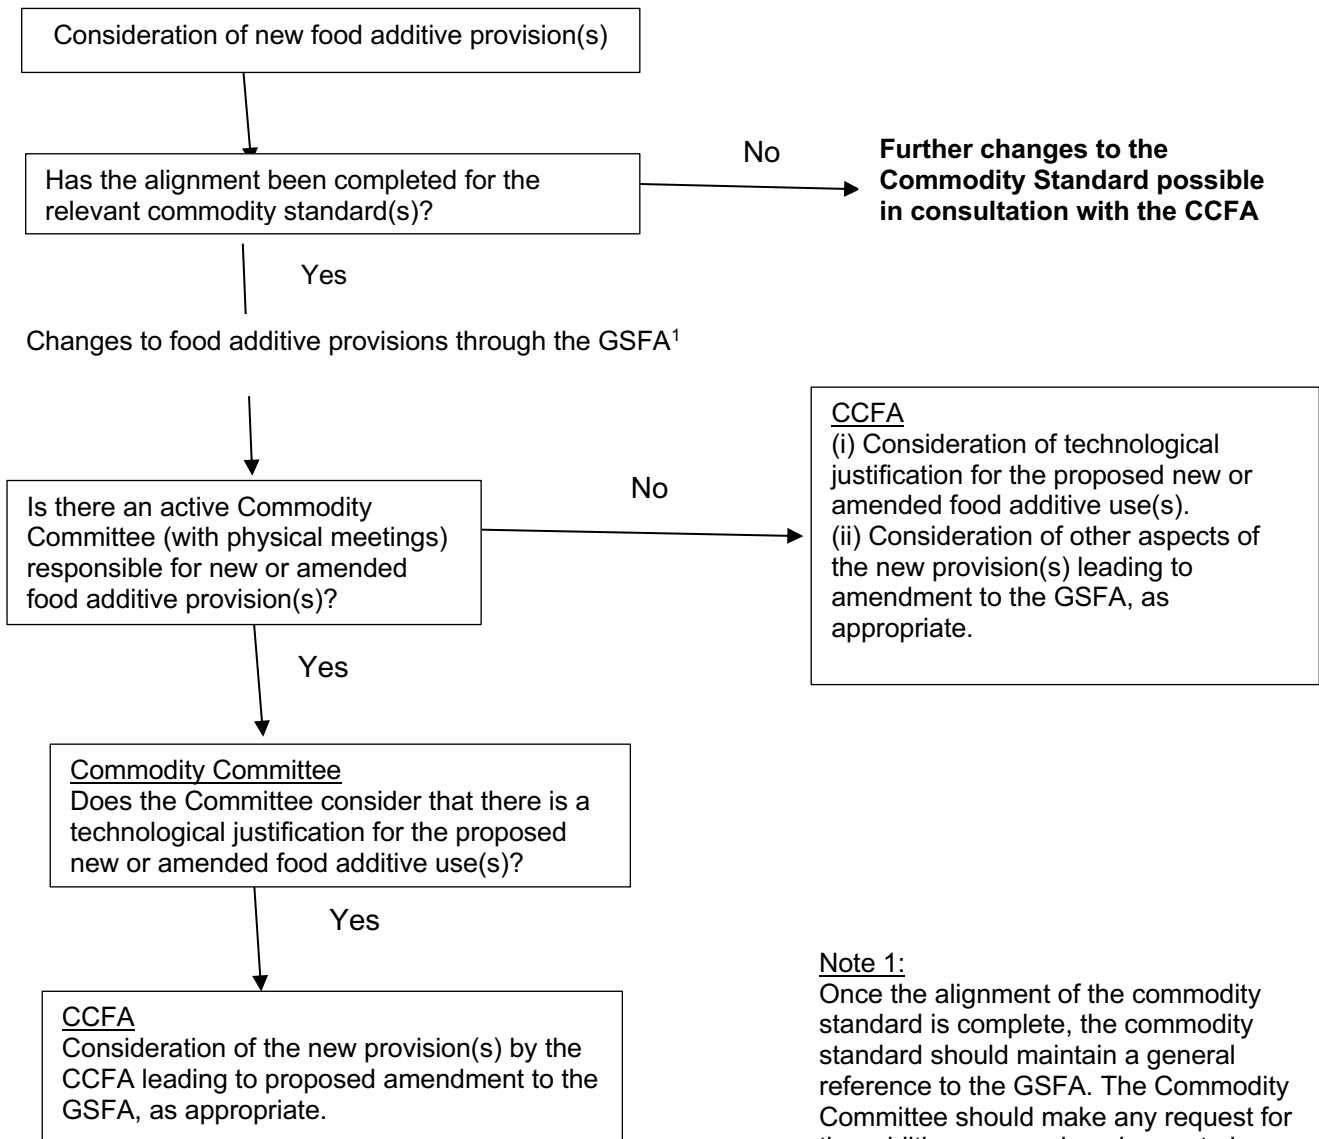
Consideration of new food additive provision(s)

Has the alignment been completed for the relevant commodity standard(s)?

No

**Further changes to the Commodity Standard possible in consultation with the CCFA**

Yes

Changes to food additive provisions through the GSFA$^1$

Is there an active Commodity Committee (with physical meetings) responsible for new or amended food additive provision(s)?

No

CCFA
(i) Consideration of technological justification for the proposed new or amended food additive use(s).
(ii) Consideration of other aspects of the new provision(s) leading to amendment to the GSFA, as appropriate.

Yes

Commodity Committee
Does the Committee consider that there is a technological justification for the proposed new or amended food additive use(s)?

Yes

CCFA
Consideration of the new provision(s) by the CCFA leading to proposed amendment to the GSFA, as appropriate.

Note 1:
Once the alignment of the commodity standard is complete, the commodity standard should maintain a general reference to the GSFA. The Commodity Committee should make any request for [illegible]